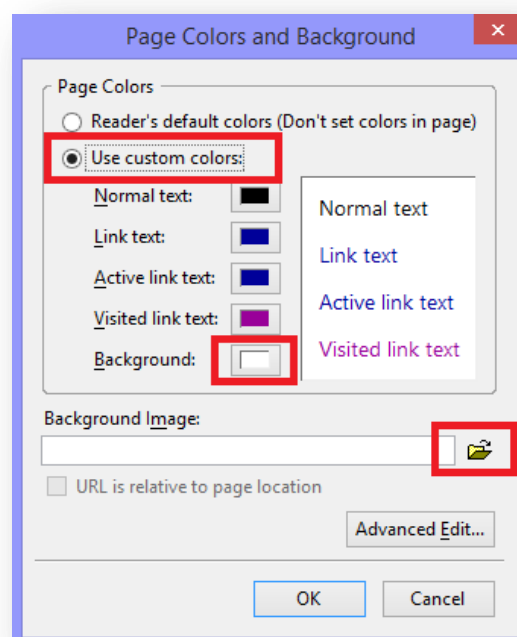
Page Colors and Background

Page Colors

Reader's default colors (Don't set colors in page)

Use custom colors:

Normal text:

Link text:

Active link text:

Visited link text:

Background:

Normal text

Link text

Active link text

Visited link text

Background Image:

URL is relative to page location

Advanced Edit...

OK

Cancel